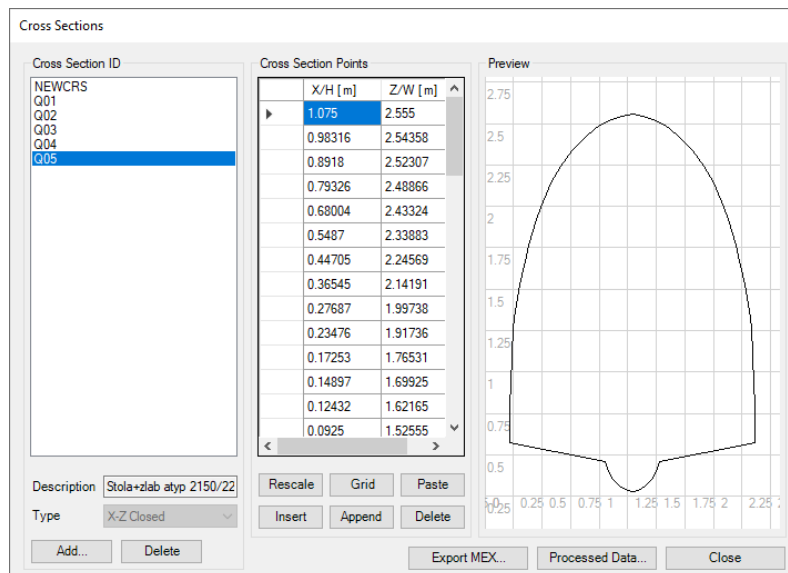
Cross Sections

Cross Section ID

NEWCRS
Q01
Q02
Q03
Q04
Q05

Description Stola+zlab atyp 2150/22

Type X-Z Closed

Add... Delete

Cross Section Points

| X/H [m] | Z/W [m] |
|---|---|
| 1.075 | 2.555 |
| 0.98316 | 2.54358 |
| 0.8918 | 2.52307 |
| 0.79326 | 2.48866 |
| 0.68004 | 2.43324 |
| 0.5487 | 2.33883 |
| 0.44705 | 2.24569 |
| 0.36545 | 2.14191 |
| 0.27687 | 1.99738 |
| 0.23476 | 1.91736 |
| 0.17253 | 1.76531 |
| 0.14897 | 1.69925 |
| 0.12432 | 1.62165 |
| 0.0925 | 1.52555 |

Rescale Grid Paste
Insert Append Delete

Preview

2.75
2.5
2.25
2
1.75
1.5
1.25
1
0.75
0.5
0.25
0 0.25 0.5 0.75 1 1.25 1.5 1.75 2 2.25

Export MEX... Processed Data... Close